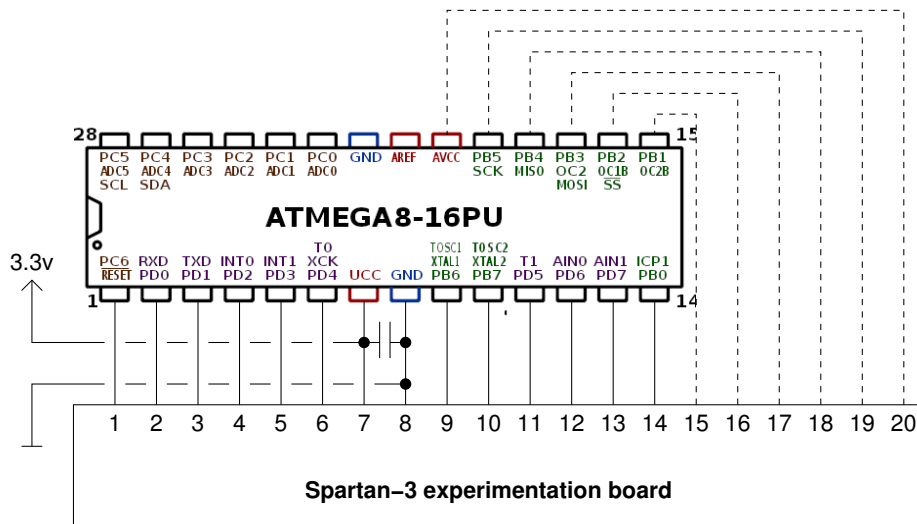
28

15

PC5
ADC5
SCL

PC4
ADC4
SDA

PC3
ADC3

PC2
ADC2

PC1
ADC1

PC0
ADC0

GND

AREF

AVCC

PB5
SCK

PB4
MISO

PB3
OC2
MOSI

PB2
OC1B
$\overline{SS}$

PB1
OC2B

ATMEGA8-16PU

PC6
$\overline{RESET}$

RXD
PD0

TXD
PD1

INT0
PD2

INT1
PD3

T0
XCK
PD4

UCC

GND

TOSC1
XTAL1
PB6

TOSC2
XTAL2
PB7

T1
PD5

AIN0
PD6

AIN1
PD7

ICP1
PB0

1

14

3.3v

1 2 3 4 5 6 7 8 9 10 11 12 13 14 15 16 17 18 19 20

Spartan−3 experimentation board